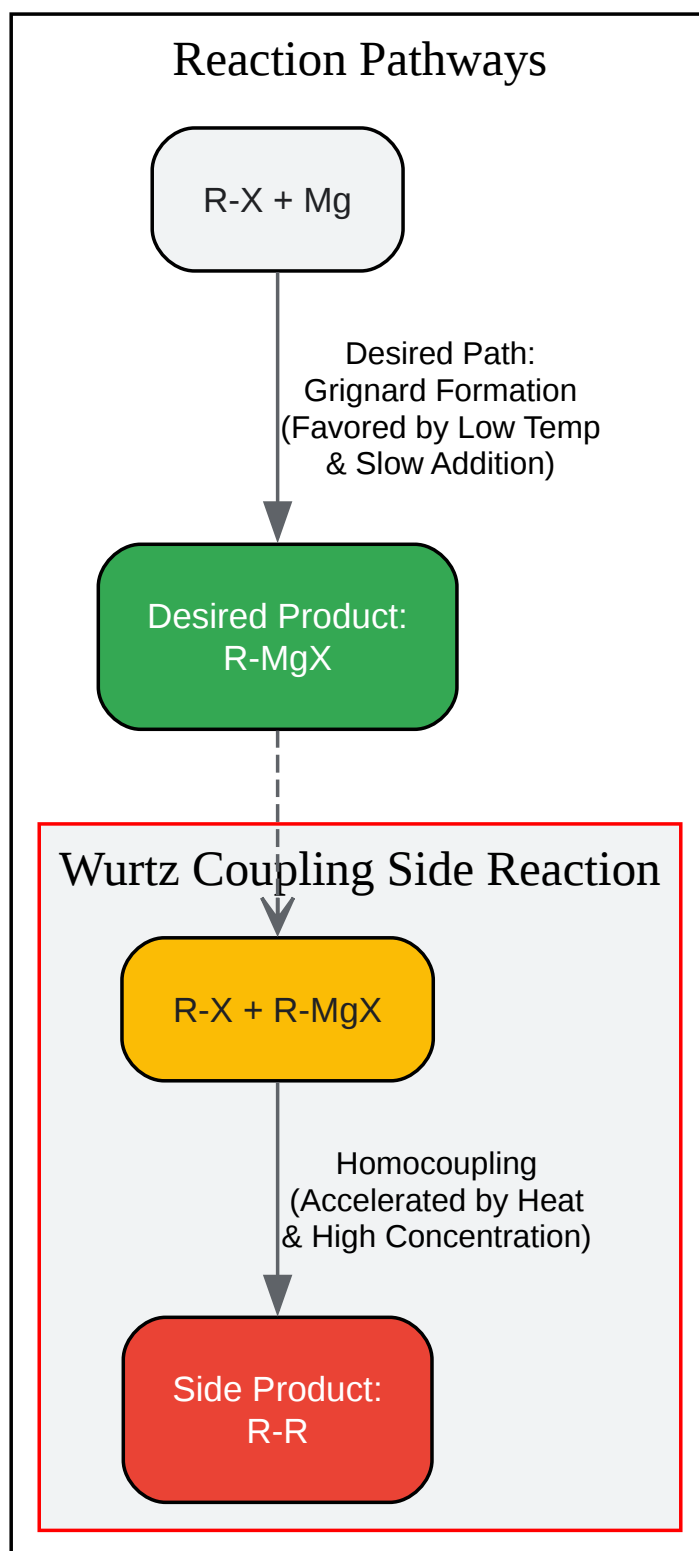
Reaction Pathways

R-X + Mg

Desired Path:
Grignard Formation
(Favored by Low Temp
& Slow Addition)

Desired Product:
R-MgX

Wurtz Coupling Side Reaction

R-X + R-MgX

Homocoupling
(Accelerated by Heat
& High Concentration)

Side Product:
R-R